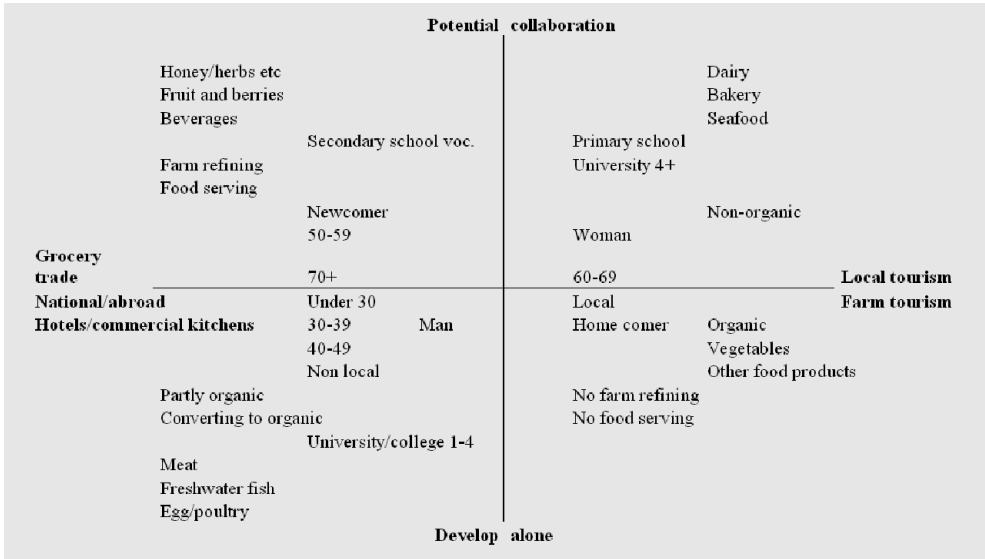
Potential collaboration

Honey/herbs etc
Fruit and berries
Beverages
Secondary school voc.
Farm refining
Food serving
Newcomer
50-59
Grocery trade
70+
National/abroad
Under 30
Hotels/commercial kitchens
30-39
Man
40-49
Non local
Partly organic
Converting to organic
University/college 1-4
Meat
Freshwater fish
Egg/poultry

Dairy
Bakery
Seafood
Primary school
University 4+
Non-organic
Woman
60-69
Local tourism
Local
Farm tourism
Home comer
Organic
Vegetables
Other food products
No farm refining
No food serving

Develop alone